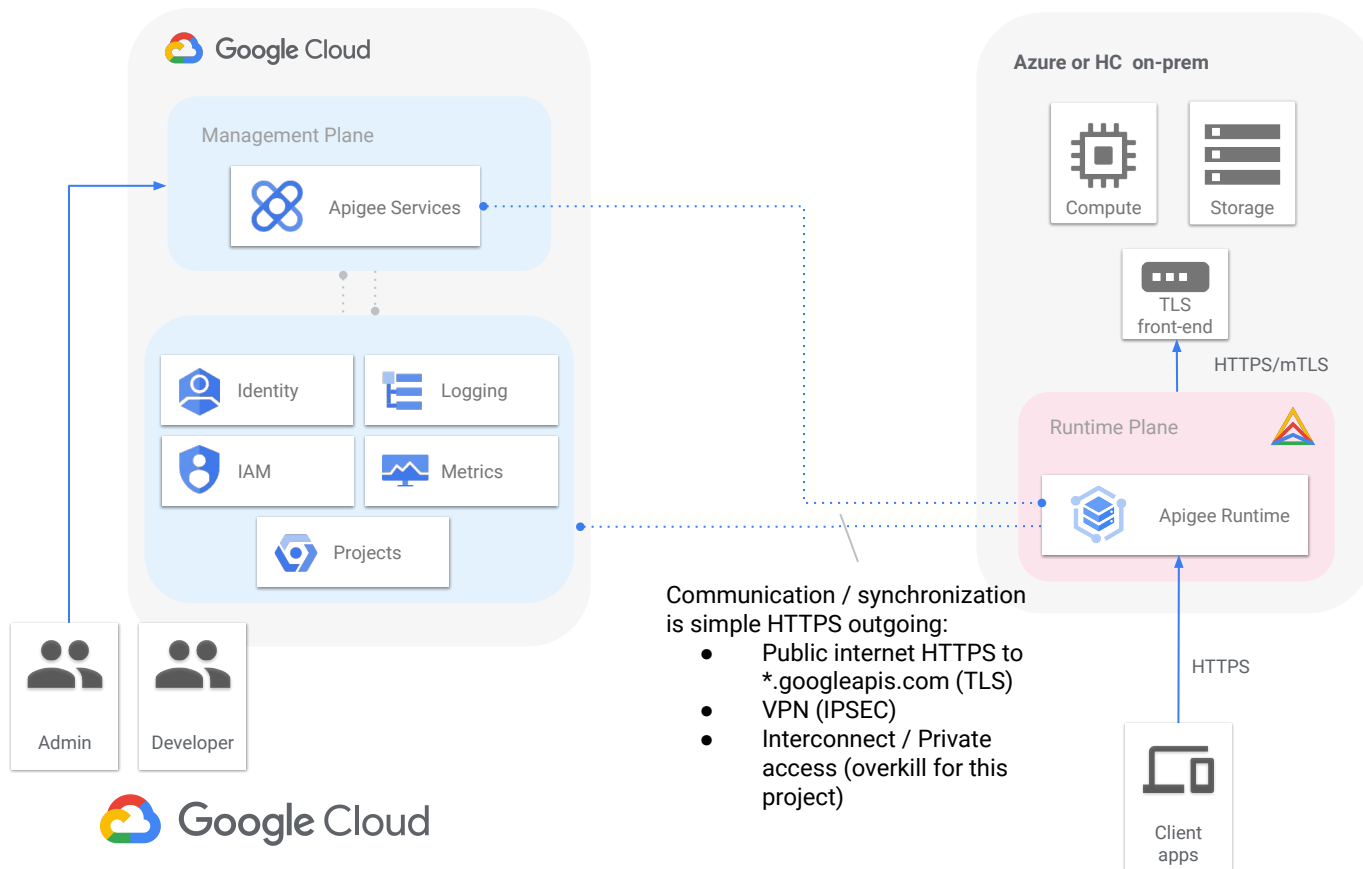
Google Cloud

Management Plane

Apigee Services

Identity

Logging

IAM

Metrics

Projects

Admin

Developer

Google Cloud

Azure or HC on-prem

Compute

Storage

TLS front-end

HTTPS/mTLS

Runtime Plane

Apigee Runtime

HTTPS

Client apps

Communication / synchronization is simple HTTPS outgoing:
- Public internet HTTPS to *.googleapis.com (TLS)
- VPN (IPSEC)
- Interconnect / Private access (overkill for this project)